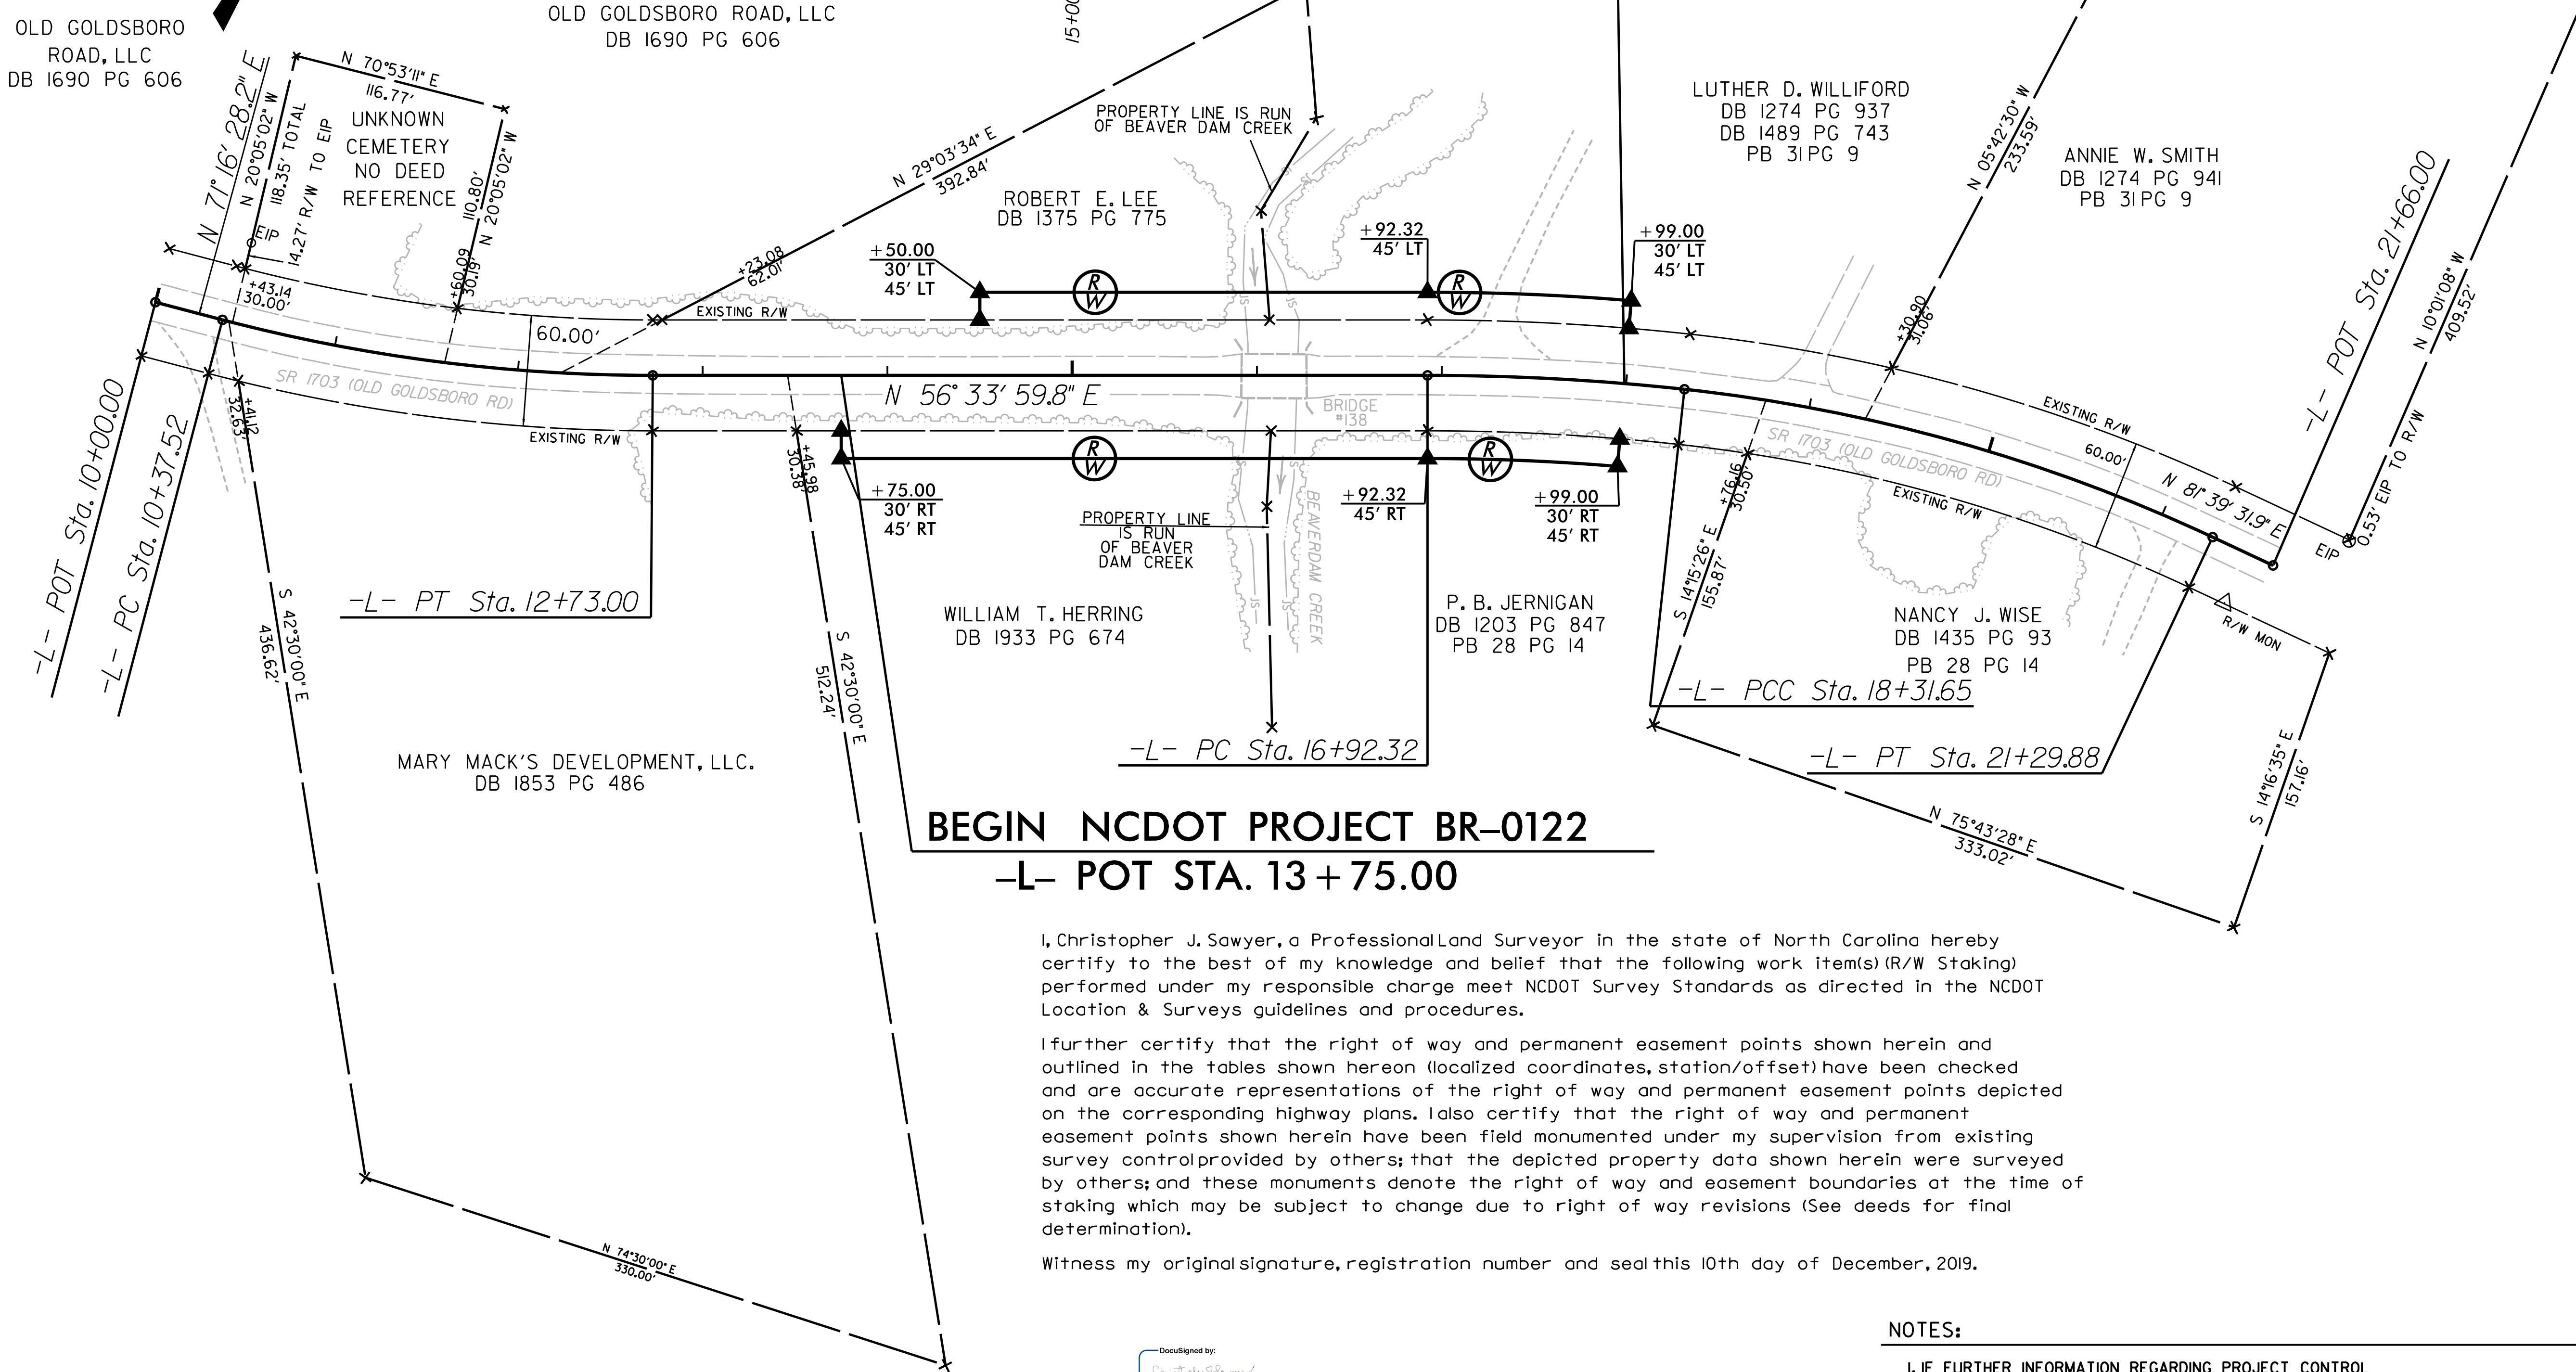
OLD GOLDSBORO ROAD, LLC
DB 1690 PG 606

OLD GOLDSBORO ROAD, LLC
DB 1690 PG 606

15+00

N 70°53'11" E
116.77'

N 71° 16' 28.2" E

N 20°05'02" W
118.35' TOTAL
14.27' R/W TO EIP

UNKNOWN CEMETERY NO DEED REFERENCE

110.80'
N 20°05'02" W

EIP

+43.14
30.00'

+60.09
30.19'

N 29°03'34" E
392.84'

+23.08
62.01'

PROPERTY LINE IS RUN OF BEAVER DAM CREEK

ROBERT E. LEE
DB 1375 PG 775

LUTHER D. WILLIFORD
DB 1274 PG 937
DB 1489 PG 743
PB 31 PG 9

N 05°42'30" W
233.59'

ANNIE W. SMITH
DB 1274 PG 941
PB 31 PG 9

-L- POT Sta. 21+66.00

N 10°01'08" W
409.52'

+50.00
30' LT
45' LT

+92.32
45' LT

+99.00
30' LT
45' LT

R/W

R/W

EXISTING R/W

60.00'

+30.90
31.06'

SR 1703 (OLD GOLDSBORO RD)

N 56° 33' 59.8" E

BRIDGE #138

EXISTING R/W

60.00'

EXISTING R/W

N 81° 39' 31.9" E

EIP

0.53' EIP TO R/W

-L- POT Sta. 10+00.00

-L- PC Sta. 10+37.52

+41.12
32.63'

EXISTING R/W

+45.98
30.38'

+75.00
30' RT
45' RT

R/W

PROPERTY LINE IS RUN OF BEAVER DAM CREEK

BEAVERDAM CREEK

+92.32
45' RT

R/W

+99.00
30' RT
45' RT

+76.16
30.50'

SR 1703 (OLD GOLDSBORO RD)

EXISTING R/W

S 14°15'26" E
155.87'

-L- PT Sta. 12+73.00

S 42°30'00" E
436.62'

S 42°30'00" E
512.24'

WILLIAM T. HERRING
DB 1933 PG 674

P. B. JERNIGAN
DB 1203 PG 847
PB 28 PG 14

NANCY J. WISE
DB 1435 PG 93
PB 28 PG 14

R/W MON

-L- PCC Sta. 18+31.65

-L- PC Sta. 16+92.32

-L- PT Sta. 21+29.88

MARY MACK'S DEVELOPMENT, LLC.
DB 1853 PG 486

BEGIN NCDOT PROJECT BR-0122
-L- POT STA. 13+75.00

N 75°43'28" E
333.02'

S 14°16'35" E
157.16'

I, Christopher J. Sawyer, a Professional Land Surveyor in the state of North Carolina hereby certify to the best of my knowledge and belief that the following work item(s) (R/W Staking) performed under my responsible charge meet NCDOT Survey Standards as directed in the NCDOT Location & Surveys guidelines and procedures.

I further certify that the right of way and permanent easement points shown herein and outlined in the tables shown hereon (localized coordinates, station/offset) have been checked and are accurate representations of the right of way and permanent easement points depicted on the corresponding highway plans. I also certify that the right of way and permanent easement points shown herein have been field monumented under my supervision from existing survey control provided by others; that the depicted property data shown herein were surveyed by others; and these monuments denote the right of way and easement boundaries at the time of staking which may be subject to change due to right of way revisions (See deeds for final determination).

Witness my original signature, registration number and seal this 10th day of December, 2019.

N 74°30'00" E
330.00'

DocuSigned by:
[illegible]

NOTES:
1. IF FURTHER INFORMATION REGARDING PROJECT CONTROL